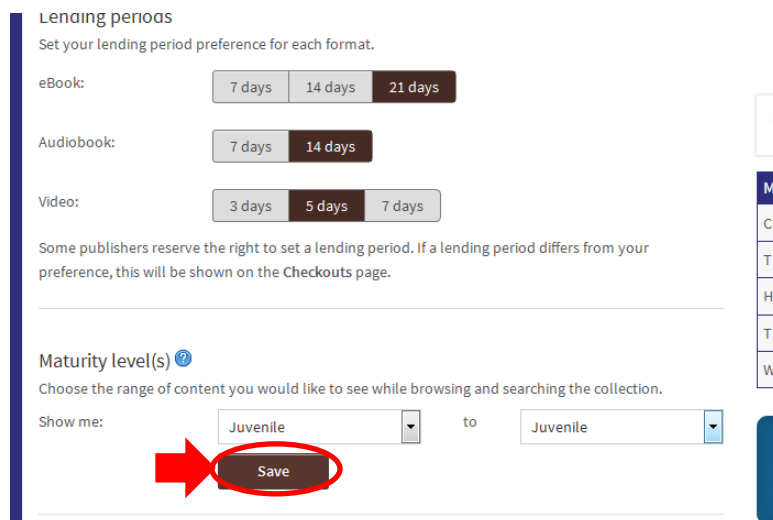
Lending periods
Set your lending period preference for each format.

eBook: 7 days 14 days 21 days

Audiobook: 7 days 14 days

Video: 3 days 5 days 7 days

Some publishers reserve the right to set a lending period. If a lending period differs from your preference, this will be shown on the Checkouts page.

Maturity level(s) ?
Choose the range of content you would like to see while browsing and searching the collection.

Show me: Juvenile to Juvenile

Save

M
C
T
H
T
W